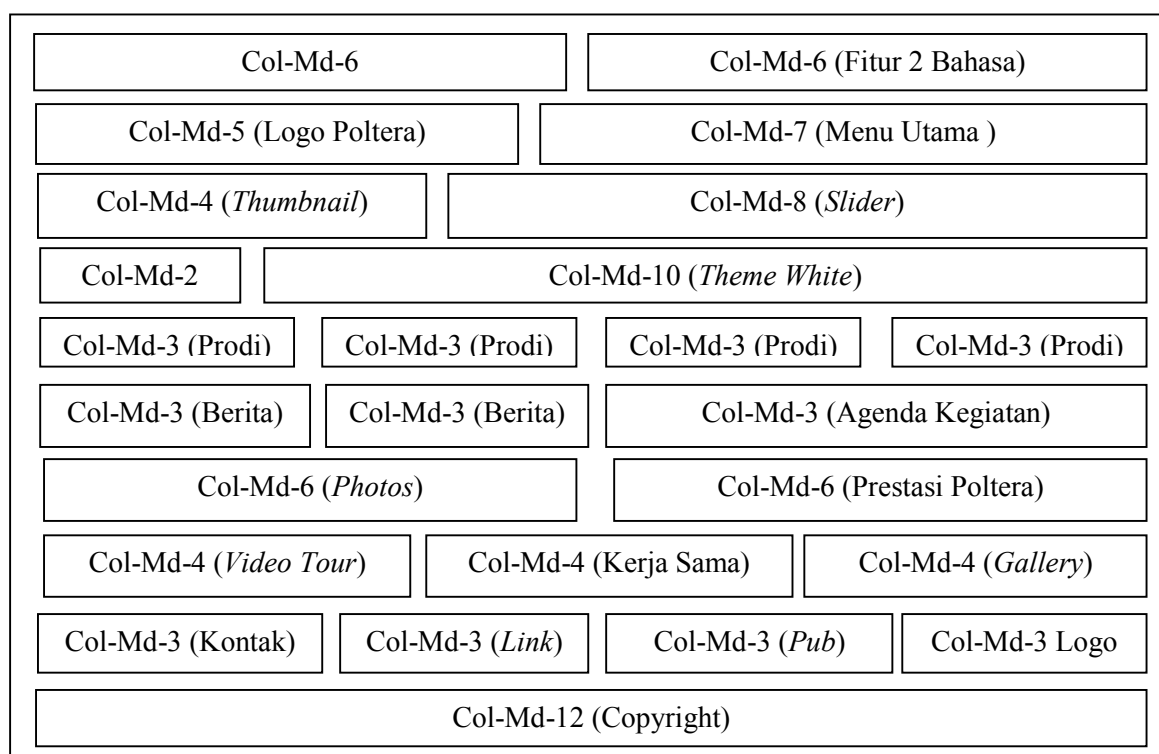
Col-Md-6
Col-Md-6 (Fitur 2 Bahasa)
Col-Md-5 (Logo Poltera)
Col-Md-7 (Menu Utama )
Col-Md-4 (*Thumbnail*)
Col-Md-8 (*Slider*)
Col-Md-2
Col-Md-10 (*Theme White*)
Col-Md-3 (Prodi)
Col-Md-3 (Prodi)
Col-Md-3 (Prodi)
Col-Md-3 (Prodi)
Col-Md-3 (Berita)
Col-Md-3 (Berita)
Col-Md-3 (Agenda Kegiatan)
Col-Md-6 (*Photos*)
Col-Md-6 (Prestasi Poltera)
Col-Md-4 (*Video Tour*)
Col-Md-4 (Kerja Sama)
Col-Md-4 (*Gallery*)
Col-Md-3 (Kontak)
Col-Md-3 (*Link*)
Col-Md-3 (*Pub*)
Col-Md-3 Logo
Col-Md-12 (Copyright)